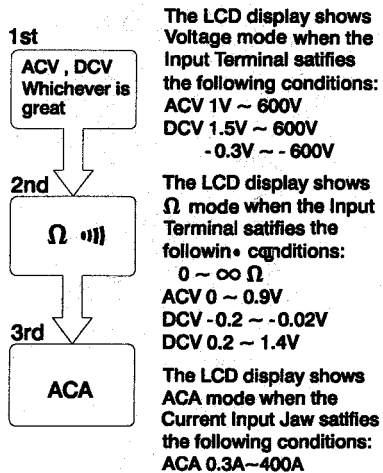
1st

ACV , DCV Whichever is great

2nd

Ω ·ııı)

3rd

ACA

The LCD display shows Voltage mode when the Input Terminal satifies the following conditions:
ACV 1V ~ 600V
DCV 1.5V ~ 600V
-0.3V ~ -600V

The LCD display shows Ω mode when the Input Terminal satifies the followin• conditions:
0 ~ ∞ Ω
ACV 0 ~ 0.9V
DCV -0.2 ~ -0.02V
DCV 0.2 ~ 1.4V

The LCD display shows ACA mode when the Current Input Jaw satifies the following conditions:
ACA 0.3A~400A